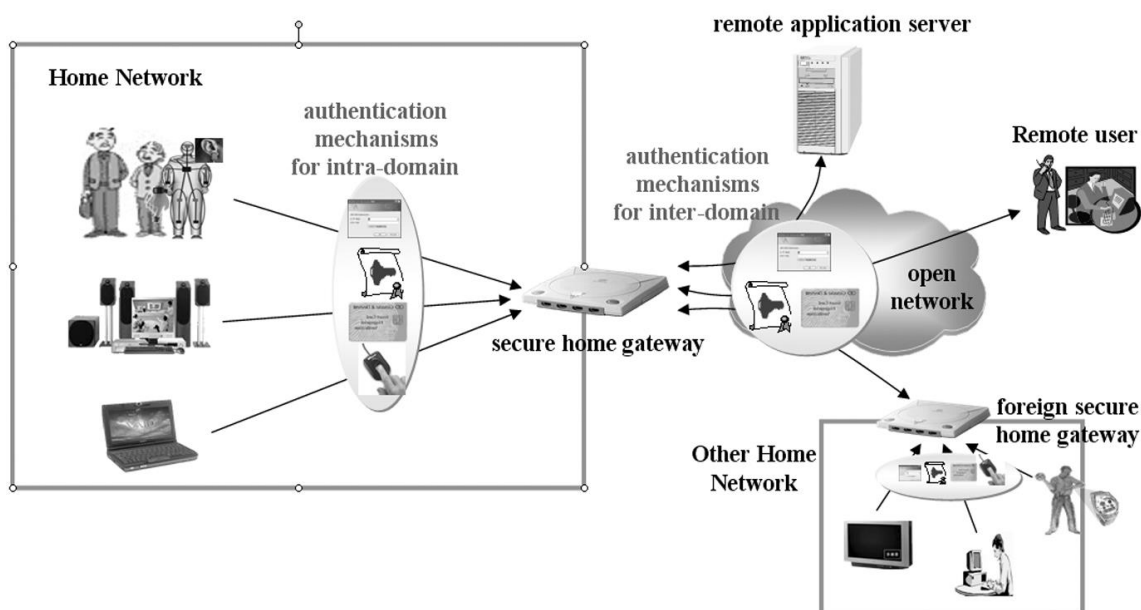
Home Network

authentication mechanisms for intra-domain

remote application server

authentication mechanisms for inter-domain

Remote user

open network

secure home gateway

foreign secure home gateway

Other Home Network